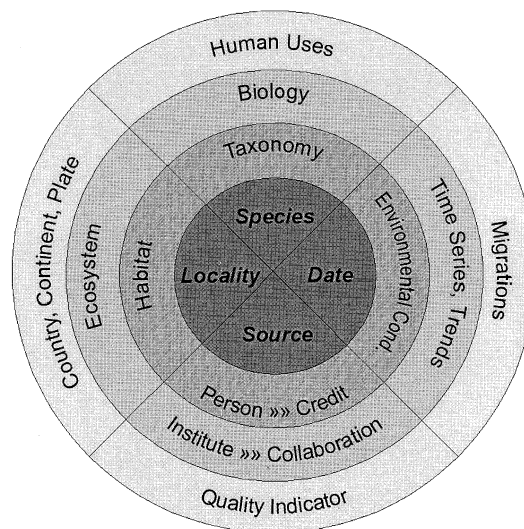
Human Uses

Biology

Taxonomy

Species

Locality

Date

Source

Habitat

Environmental Cond.

Person »»» Credit

Ecosystem

Time Series, Trends

Institute »»» Collaboration

Country, Continent, Plate

Migrations

Quality Indicator